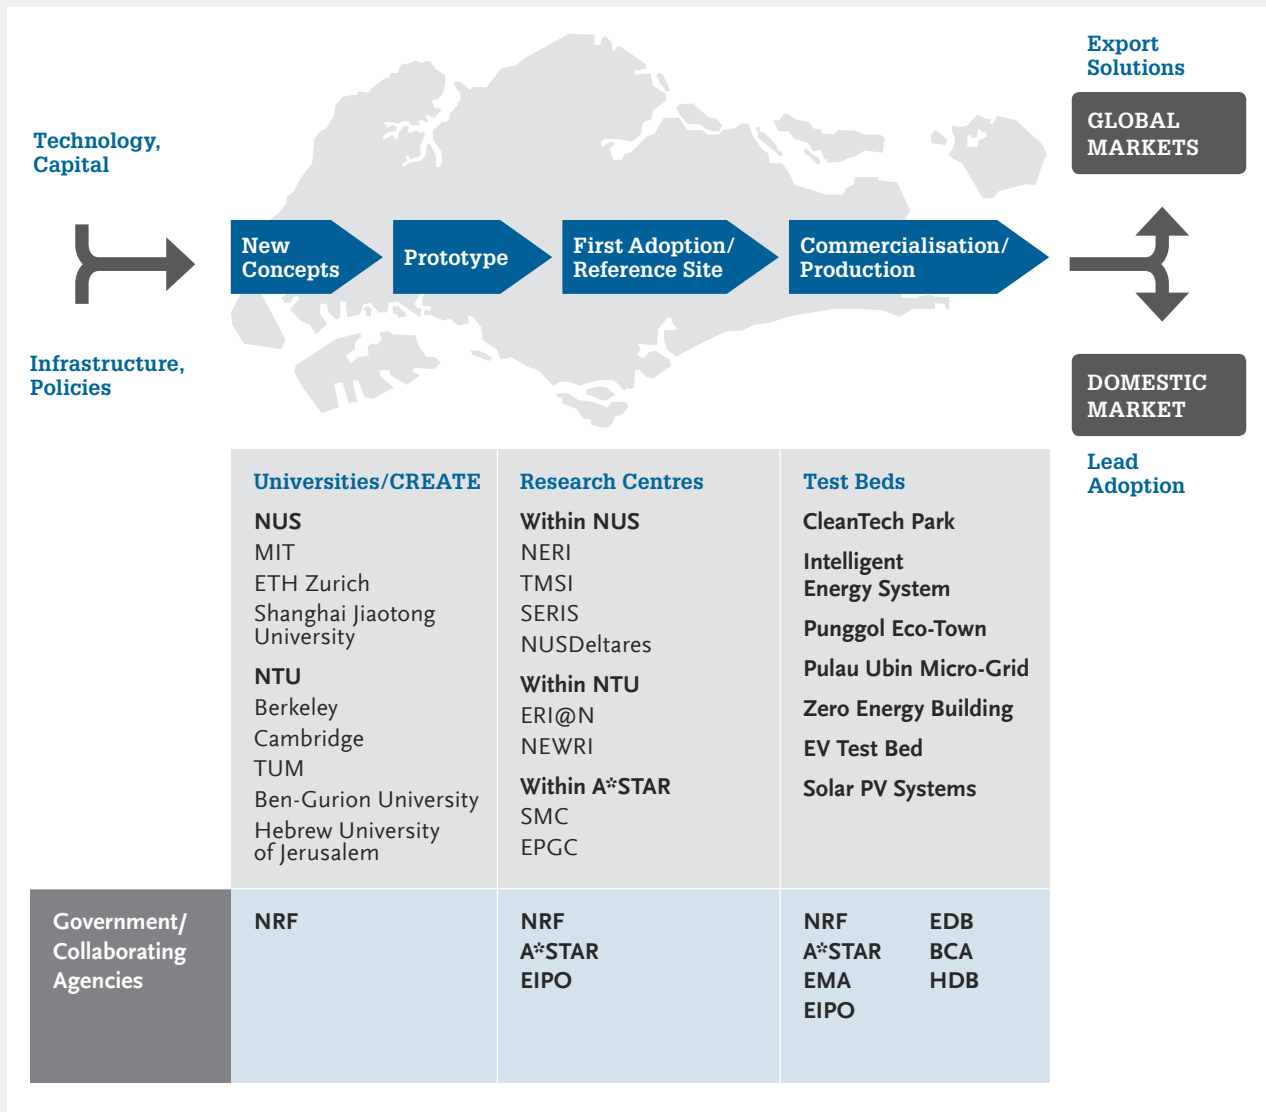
Technology, Capital

Infrastructure, Policies

New Concepts

Prototype

First Adoption/ Reference Site

Commercialisation/ Production

Export Solutions

GLOBAL MARKETS

DOMESTIC MARKET

Lead Adoption

| | Universities/CREATE | Research Centres | Test Beds |
|---|---|---|---|
| | NUS<br>MIT<br>ETH Zurich<br>Shanghai Jiaotong University<br>NTU<br>Berkeley<br>Cambridge<br>TUM<br>Ben-Gurion University<br>Hebrew University of Jerusalem | Within NUS<br>NERI<br>TMSI<br>SERIS<br>NUSDeltares<br>Within NTU<br>ERI@N<br>NEWRI<br>Within A*STAR<br>SMC<br>EPGC | CleanTech Park<br>Intelligent Energy System<br>Punggol Eco-Town<br>Pulau Ubin Micro-Grid<br>Zero Energy Building<br>EV Test Bed<br>Solar PV Systems |
| Government/ Collaborating Agencies | NRF | NRF<br>A*STAR<br>EIPO | NRF EDB<br>A*STAR BCA<br>EMA HDB<br>EIPO |